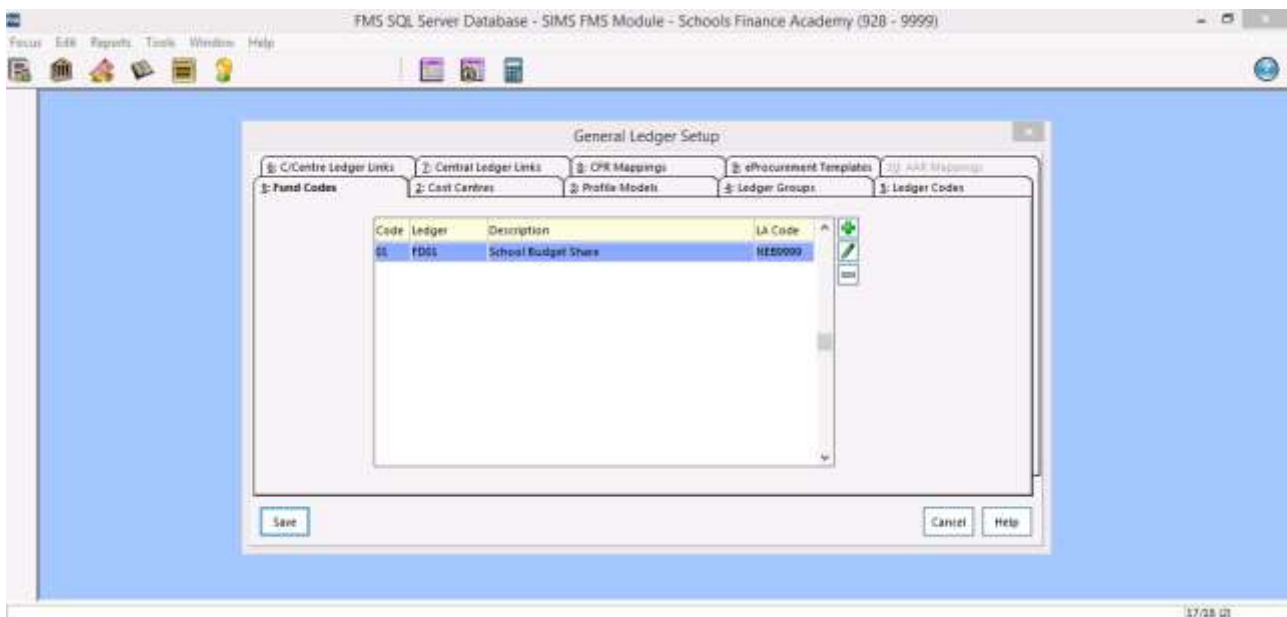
FMS SQL Server Database - SIMS FMS Module - Schools Finance Academy (928 - 9999)

Focus Edit Reports Tools Window Help

General Ledger Setup

6: C/Centre Ledger Links | 7: Central Ledger Links | 8: CFR Mappings | 9: eProcurement Templates | 10: AAR Mappings

1: Fund Codes | 2: Cost Centres | 3: Profile Models | 4: Ledger Groups | 5: Ledger Codes

| Code | Ledger | Description | LA Code |
|---|---|---|---|
| 01 | FD01 | School Budget Share | NEB0000 |

Save

Cancel | Help

17/18 01